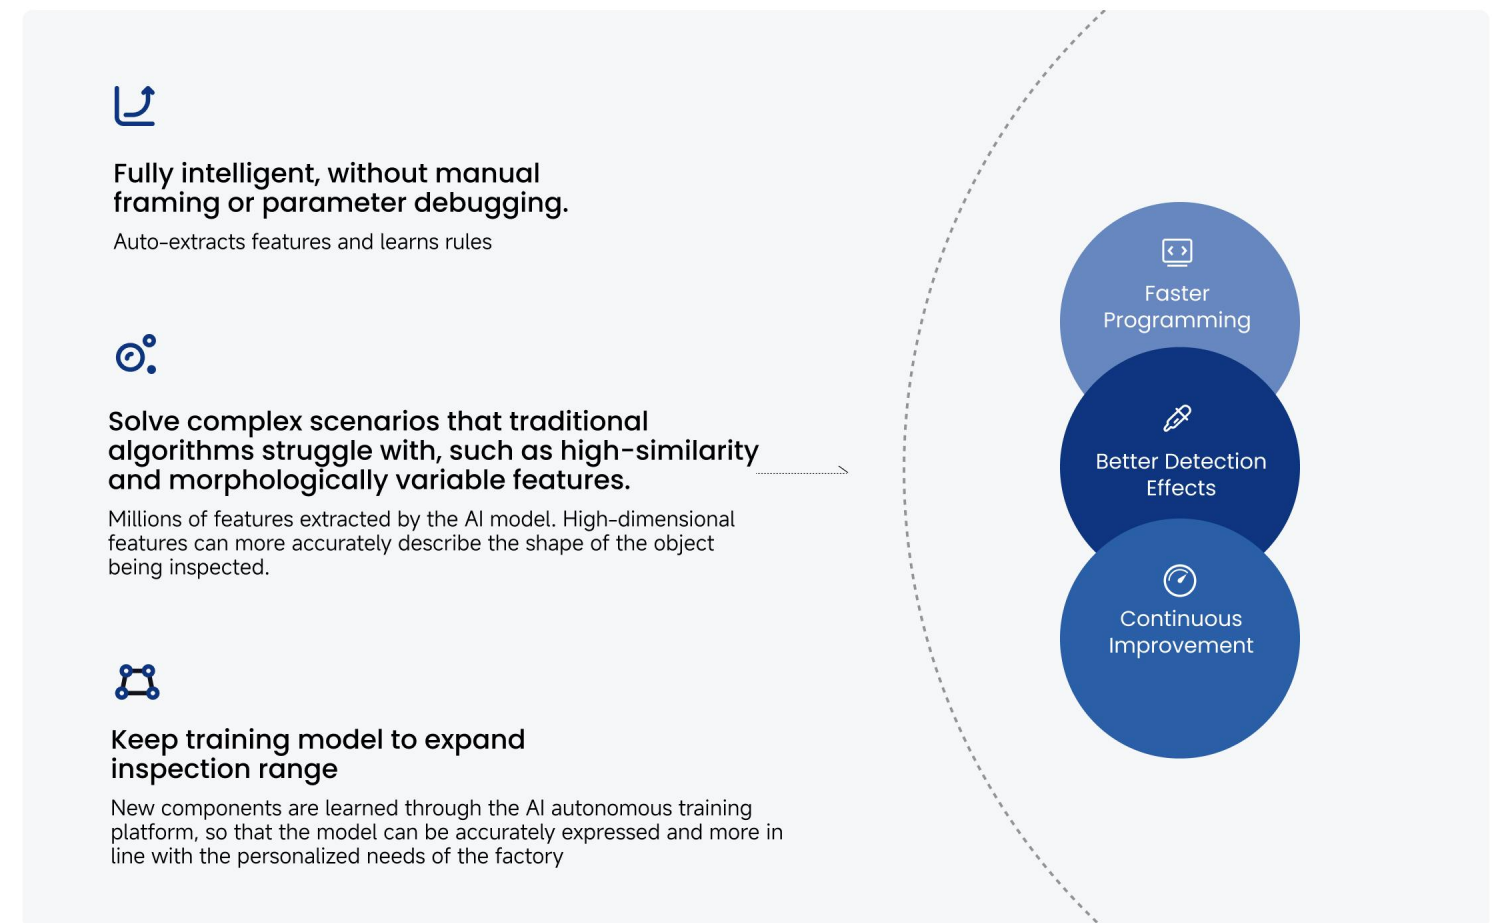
Fully intelligent, without manual framing or parameter debugging.

Auto-extracts features and learns rules

Solve complex scenarios that traditional algorithms struggle with, such as high-similarity and morphologically variable features.

Millions of features extracted by the AI model. High-dimensional features can more accurately describe the shape of the object being inspected.

Keep training model to expand inspection range

New components are learned through the AI autonomous training platform, so that the model can be accurately expressed and more in line with the personalized needs of the factory

Faster Programming

Better Detection Effects

Continuous Improvement